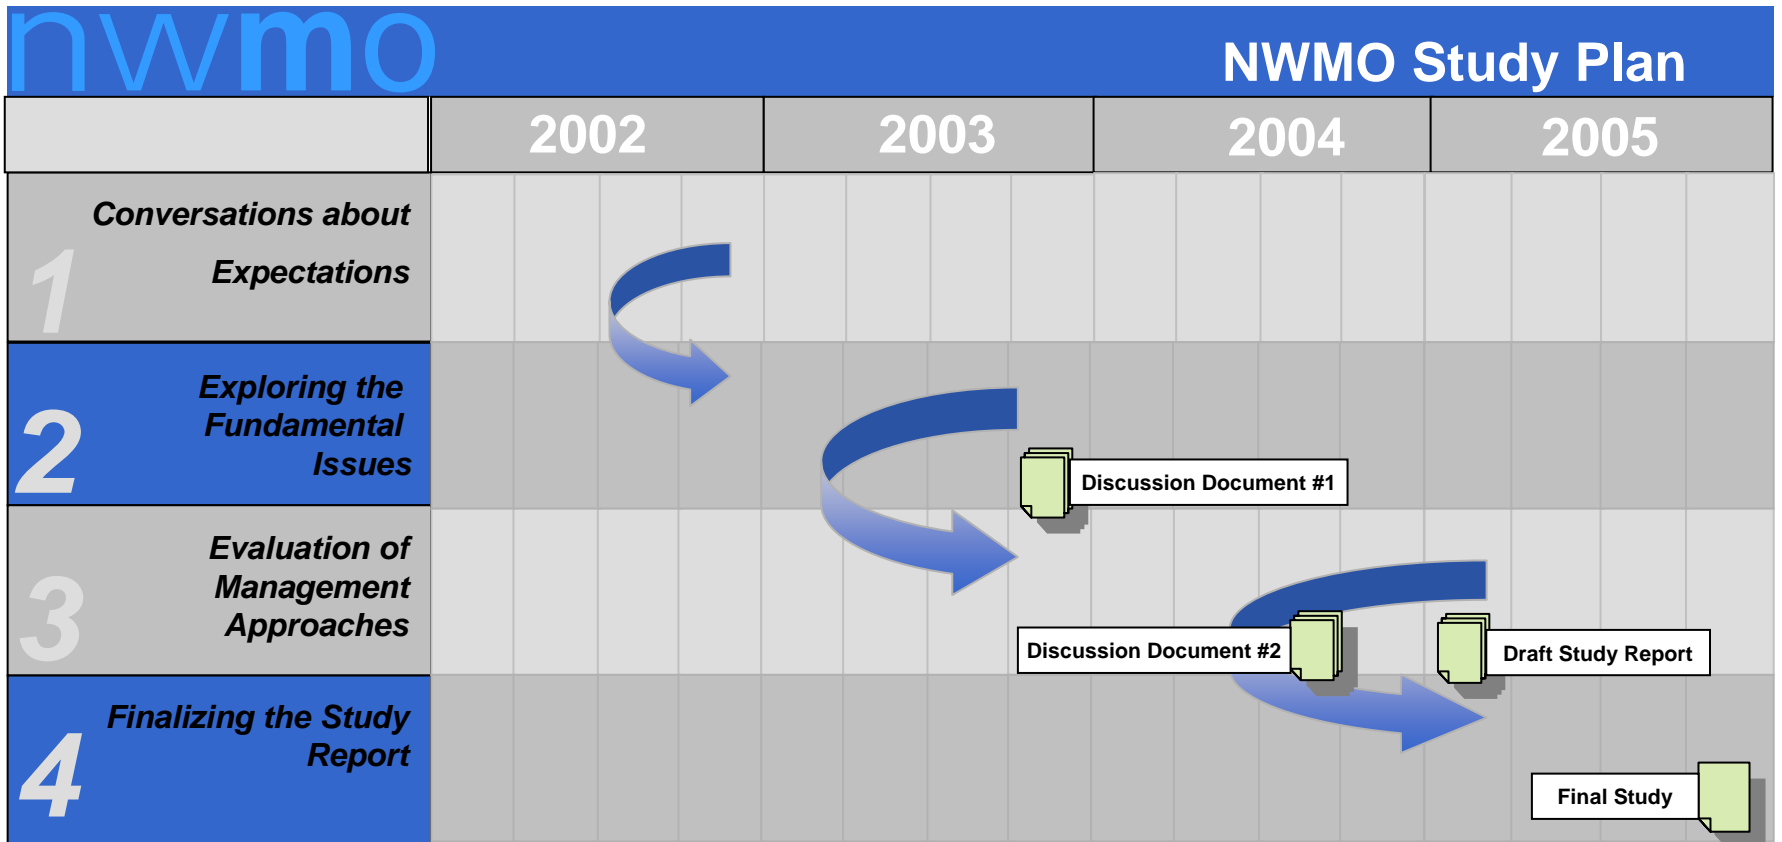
nwmo

NWMO Study Plan

| | 2002 | 2003 | 2004 | 2005 |
|---|---|---|---|---|
| 1 Conversations about Expectations | | | | |
| 2 Exploring the Fundamental Issues | | | | |
| 3 Evaluation of Management Approaches | | | | |
| 4 Finalizing the Study Report | | | | |

Discussion Document #1

Discussion Document #2

Draft Study Report

Final Study